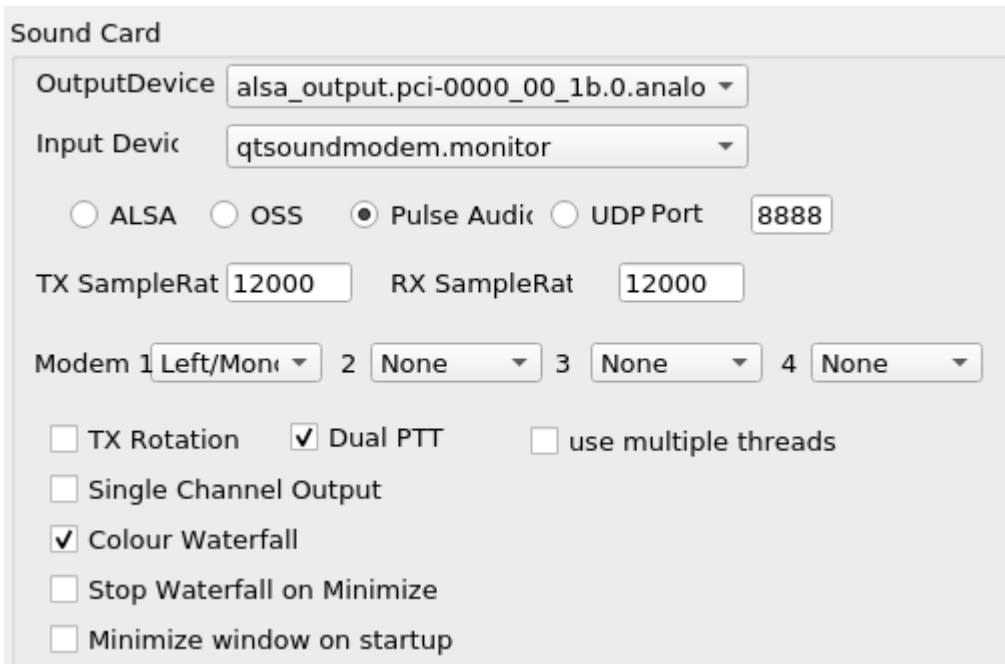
Sound Card

OutputDevice alsa_output.pci-0000_00_1b.0.analo

Input Devic qtsoundmodem.monitor

ALSA OSS Pulse Audic UDP Port 8888

TX SampleRat 12000 RX SampleRat 12000

Modem 1 Left/Mon 2 None 3 None 4 None

TX Rotation Dual PTT use multiple threads

Single Channel Output

Colour Waterfall

Stop Waterfall on Minimize

Minimize window on startup